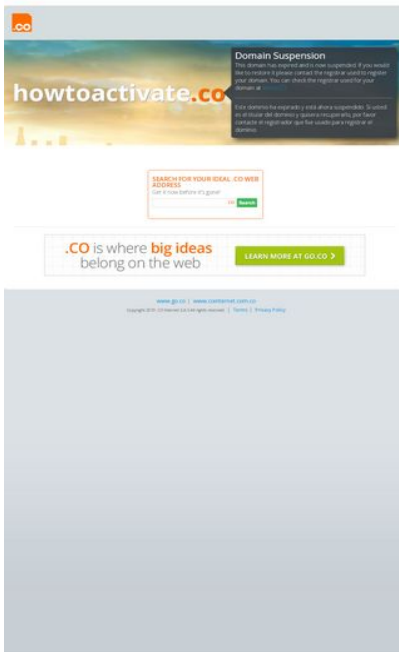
.CO

howtoactivate.co

Domain Suspension

This domain has expired and is now suspended. If you would like to restore it please contact the registrar used to register your domain. You can check the registrar used for your domain at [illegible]

Este dominio ha expirado y está ahora suspendido. Si usted es el titular del dominio y quiera recuperarlo, por favor contacte el registrador que fue usado para registrar el dominio.

SEARCH FOR YOUR IDEAL .CO WEB ADDRESS
Get it now before it's gone!
.co Search

.CO is where big ideas belong on the web
LEARN MORE AT GO.CO >

www.go.co | www.cointernet.com.co
Copyright 2016 .CO Internet S.A.S. All rights reserved. | Terms | Privacy Policy